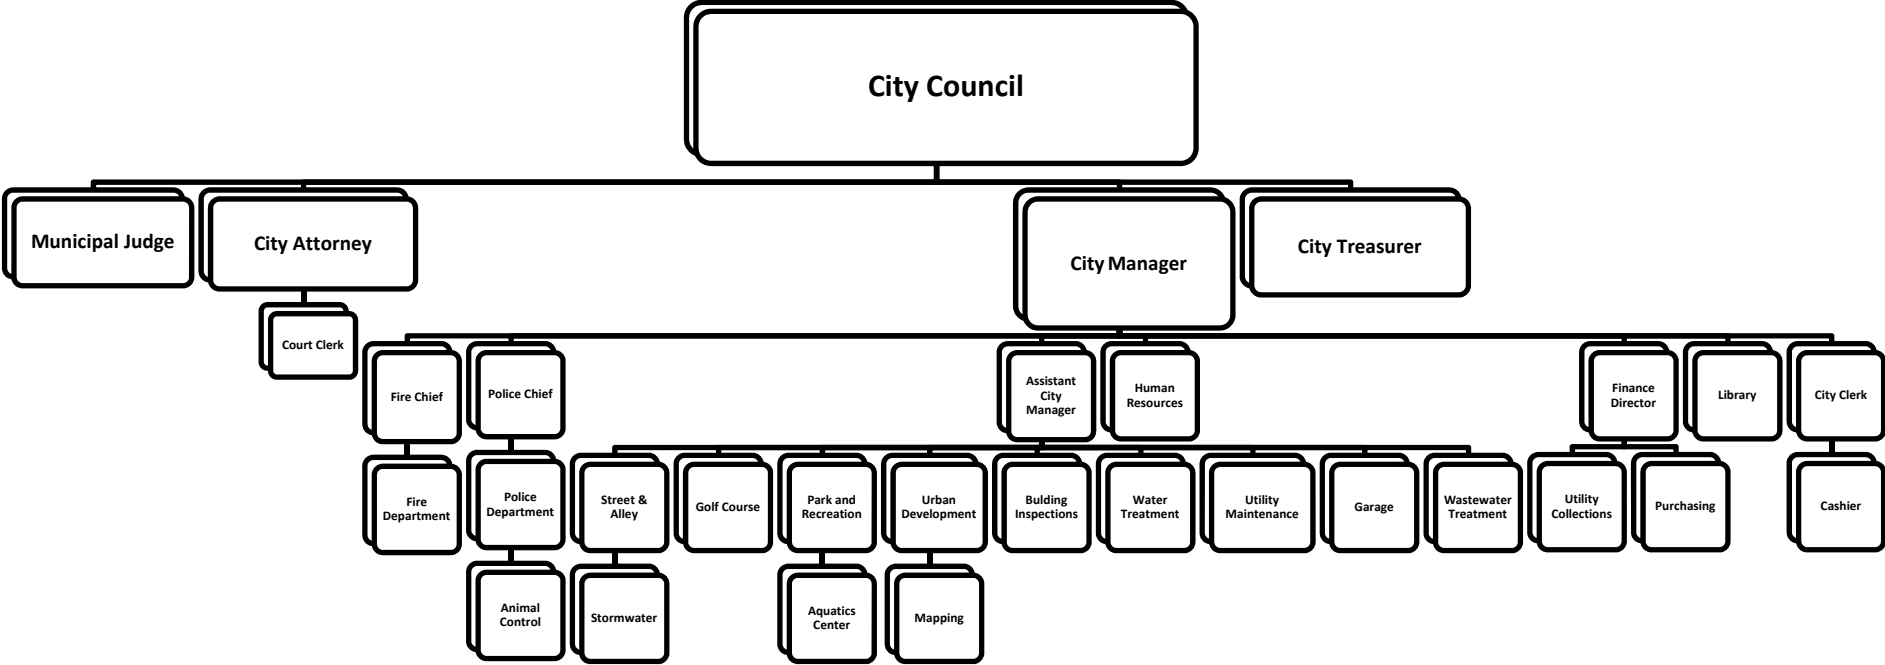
City Council

Municipal Judge

City Attorney

City Manager

City Treasurer

Court Clerk

Fire Chief

Police Chief

Assistant City Manager

Human Resources

Finance Director

Library

City Clerk

Fire Department

Police Department

Street & Alley

Golf Course

Park and Recreation

Urban Development

Bulding Inspections

Water Treatment

Utility Maintenance

Garage

Wastewater Treatment

Utility Collections

Purchasing

Cashier

Animal Control

Stormwater

Aquatics Center

Mapping